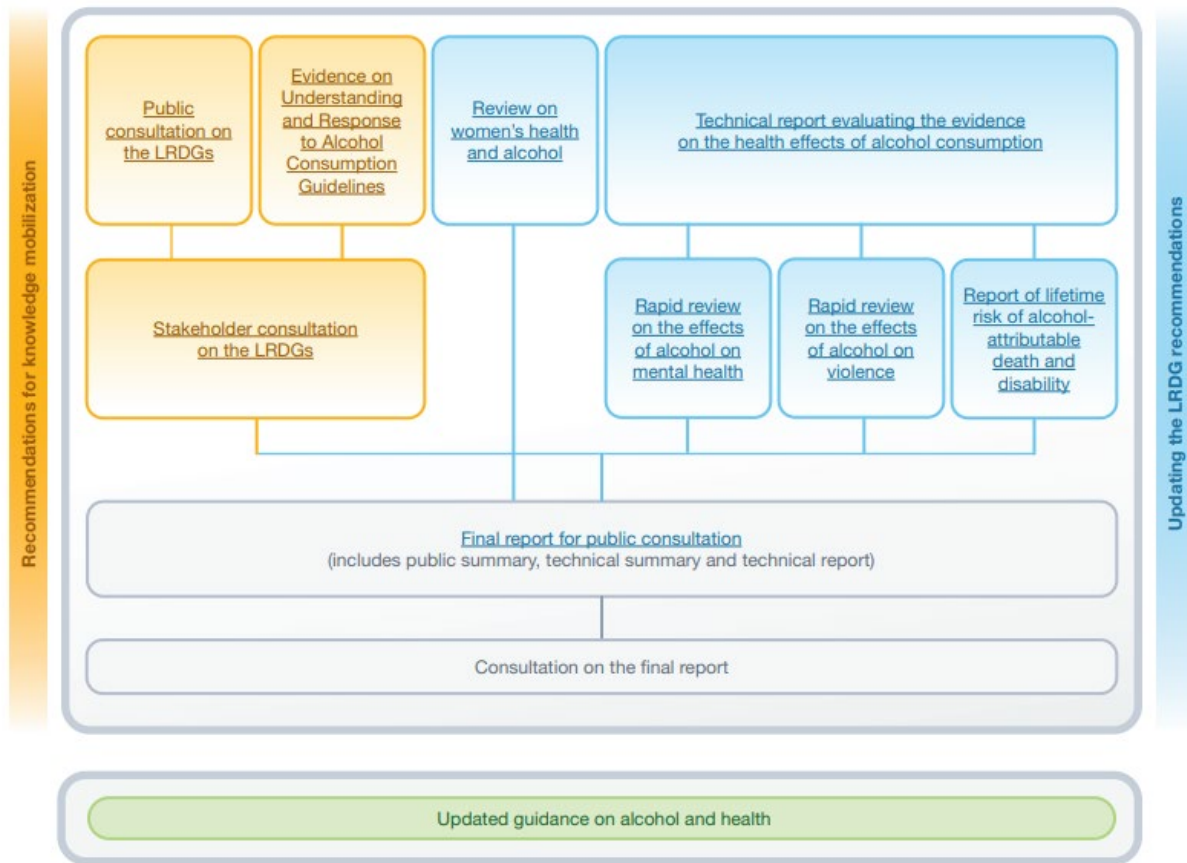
Recommendations for knowledge mobilization

Public consultation on the LRDGs

Evidence on Understanding and Response to Alcohol Consumption Guidelines

Review on women's health and alcohol

Technical report evaluating the evidence on the health effects of alcohol consumption

Stakeholder consultation on the LRDGs

Rapid review on the effects of alcohol on mental health

Rapid review on the effects of alcohol on violence

Report of lifetime risk of alcohol-attributable death and disability

Final report for public consultation
(includes public summary, technical summary and technical report)

Consultation on the final report

Updating the LRDG recommendations

Updated guidance on alcohol and health